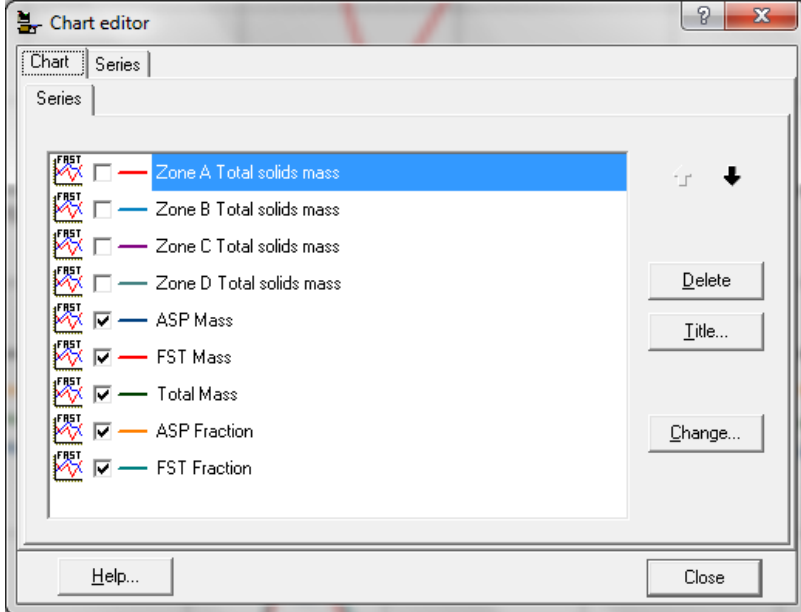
Chart editor

?

X

Chart

Series

Series

FAST Zone A Total solids mass

FAST Zone B Total solids mass

FAST Zone C Total solids mass

FAST Zone D Total solids mass

FAST ASP Mass

FAST FST Mass

FAST Total Mass

FAST ASP Fraction

FAST FST Fraction

Delete

Title...

Change...

Help...

Close